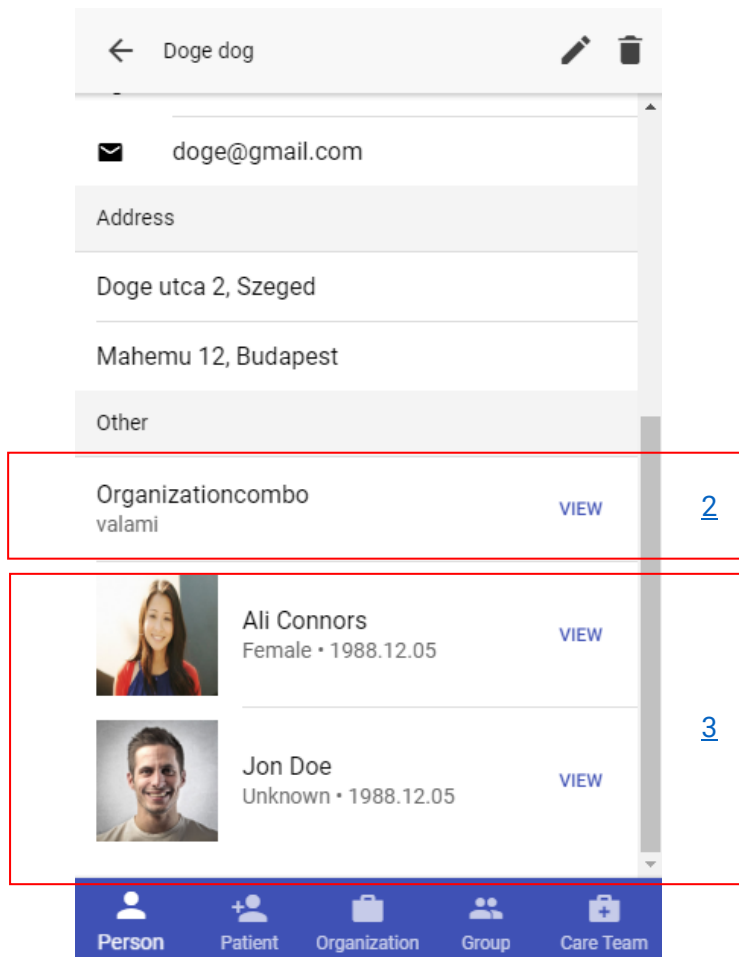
Doge dog

doge@gmail.com

Address

Doge utca 2, Szeged

Mahemu 12, Budapest

Other

Organizationcombo
valami

VIEW

2

Ali Connors
Female • 1988.12.05

VIEW

Jon Doe
Unknown • 1988.12.05

VIEW

3

Person Patient Organization Group Care Team